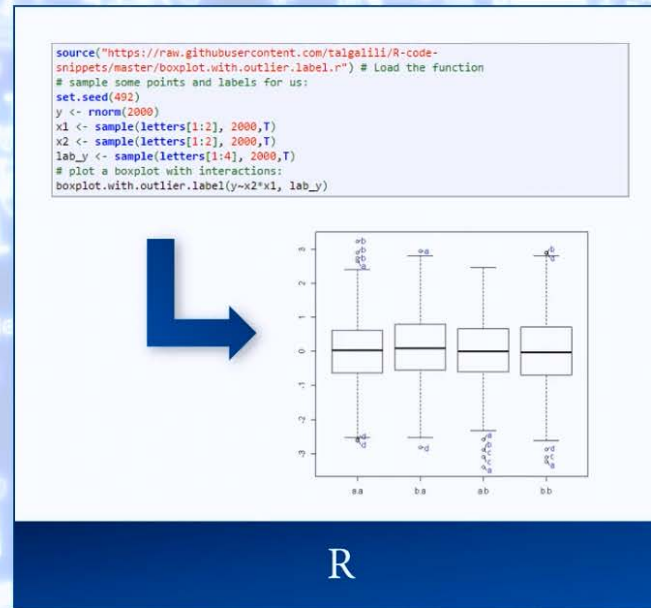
source("https://raw.githubusercontent.com/talgalili/R-code-snippets/master/boxplot.with.outlier.label.r") # Load the function
# sample some points and labels for us:
set.seed(492)
y <- rnorm(2000)
x1 <- sample(letters[1:2], 2000,T)
x2 <- sample(letters[1:2], 2000,T)
lab_y <- sample(letters[1:4], 2000,T)
# plot a boxplot with interactions:
boxplot.with.outlier.label(y~x2*x1, lab_y)

3
2
1
0
-1
-2
-3

aa ba ab bb

R